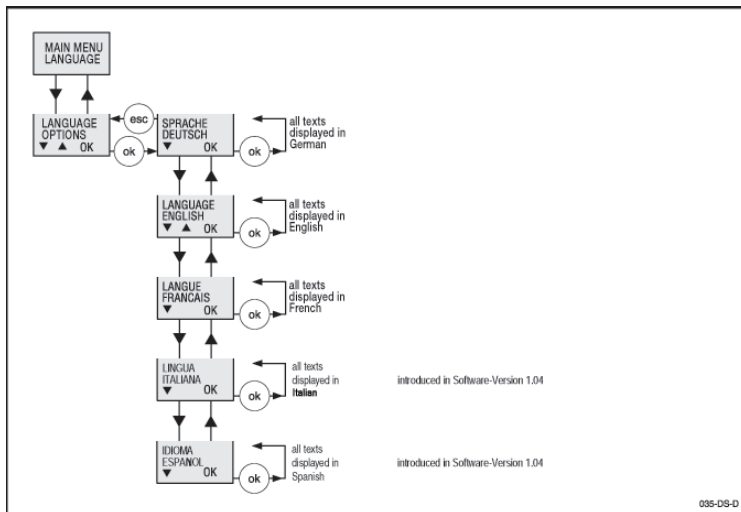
MAIN MENU
LANGUAGE

LANGUAGE
OPTIONS
▼ ▲ OK

esc

ok

SPRACHE
DEUTSCH
▼ OK

ok

all texts displayed in German

LANGUAGE
ENGLISH
▼ ▲ OK

ok

all texts displayed in English

LANGUE
FRANCAIS
▼ OK

ok

all texts displayed in French

LINGUA
ITALIANA
▼ OK

ok

all texts displayed in Italian

introduced in Software-Version 1.04

IDIOMA
ESPANOL
▼ OK

ok

all texts displayed in Spanish

introduced in Software-Version 1.04

035-DS-D